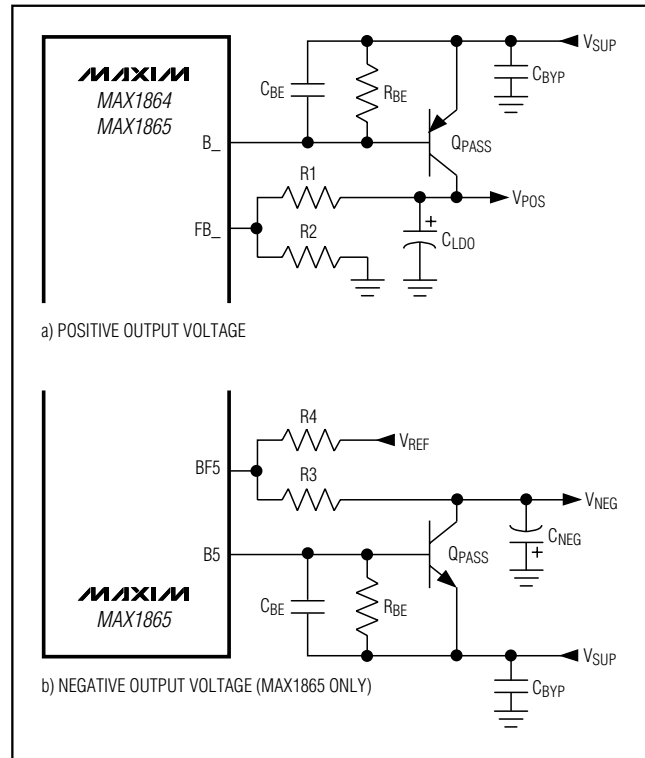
MAXIM
MAX1864
MAX1865

$C_{BE}$
$R_{BE}$
$V_{SUP}$
$C_{BYP}$
B_
$Q_{PASS}$
R1
$V_{POS}$
FB_
+
$C_{LDO}$
R2

a) POSITIVE OUTPUT VOLTAGE

R4
$V_{REF}$
BF5
R3
$V_{NEG}$
$C_{NEG}$
+
B5
$Q_{PASS}$
MAXIM
MAX1865
$C_{BE}$
$R_{BE}$
$V_{SUP}$
$C_{BYP}$

b) NEGATIVE OUTPUT VOLTAGE (MAX1865 ONLY)